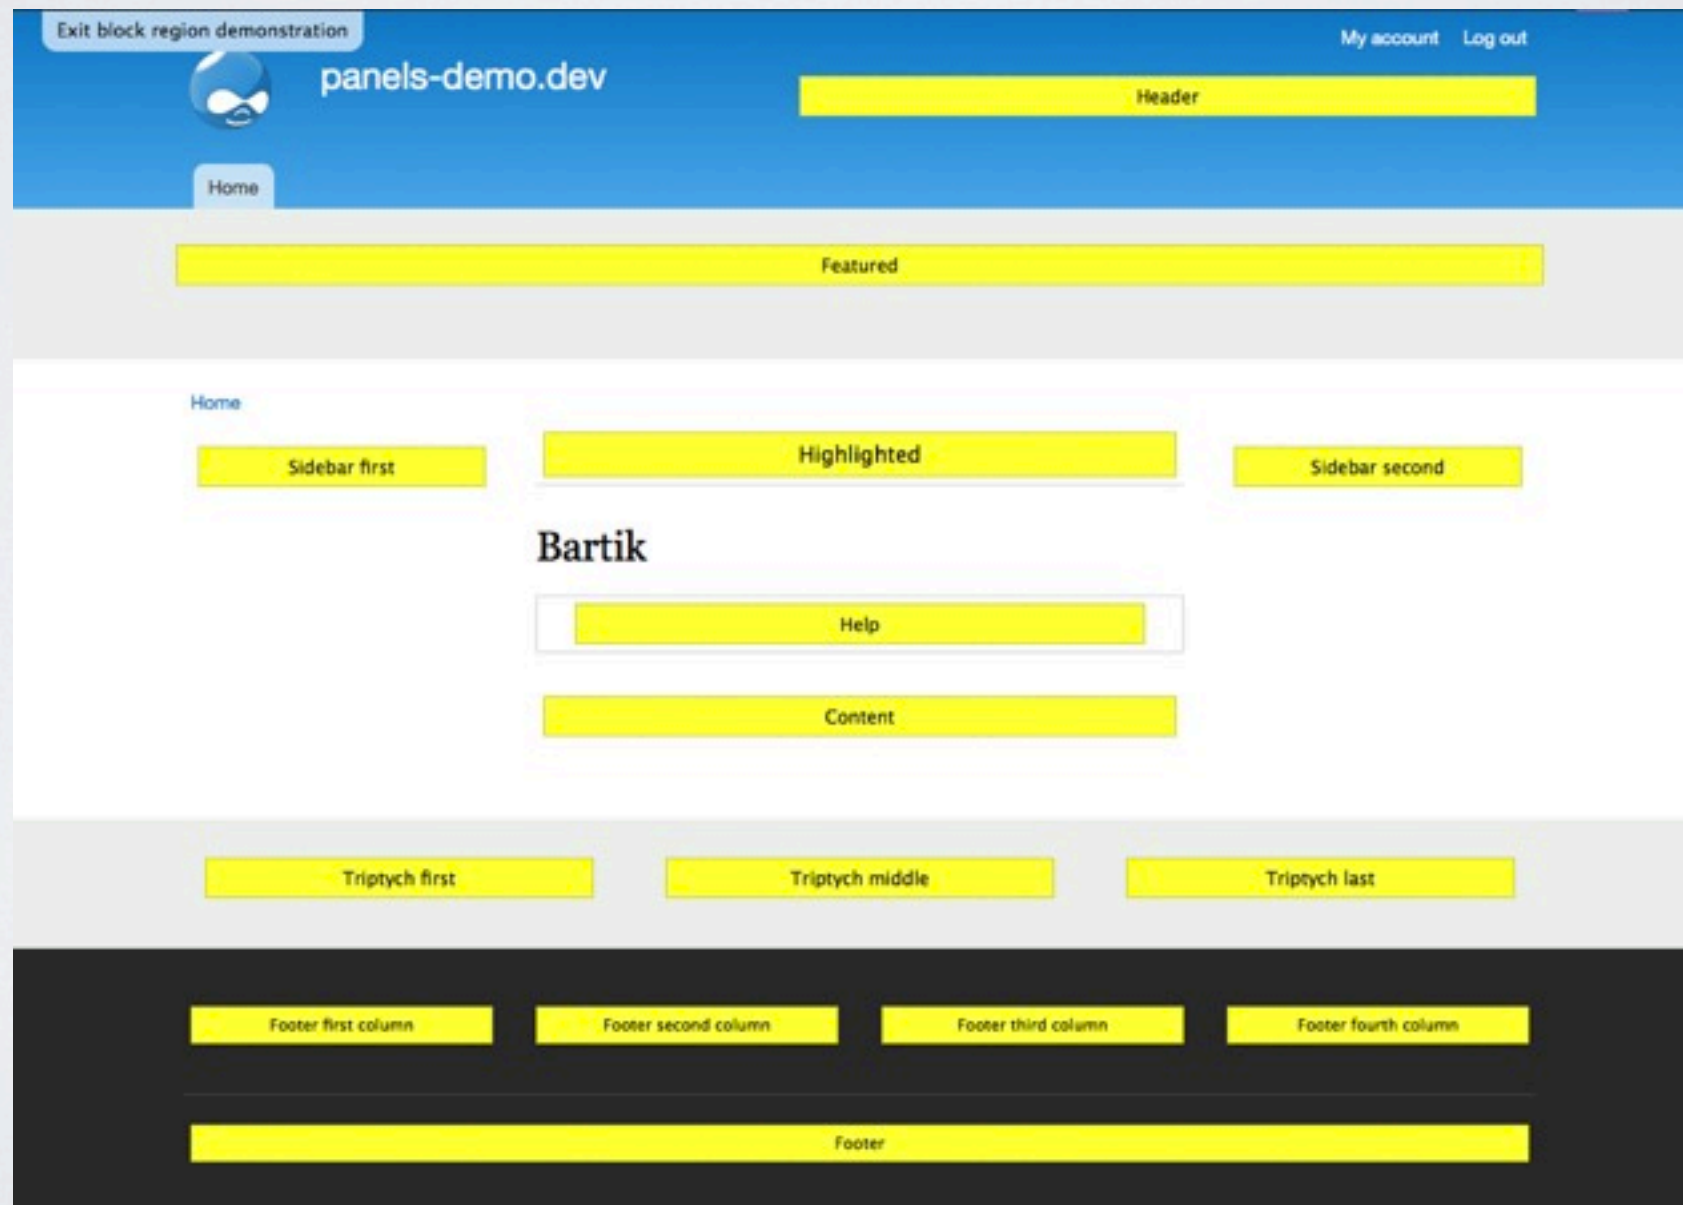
Exit block region demonstration

My account Log out

panels-demo.dev

Header

Home

Featured

Home

Sidebar first

Highlighted

Sidebar second

Bartik

Help

Content

Triptych first

Triptych middle

Triptych last

Footer first column

Footer second column

Footer third column

Footer fourth column

Footer